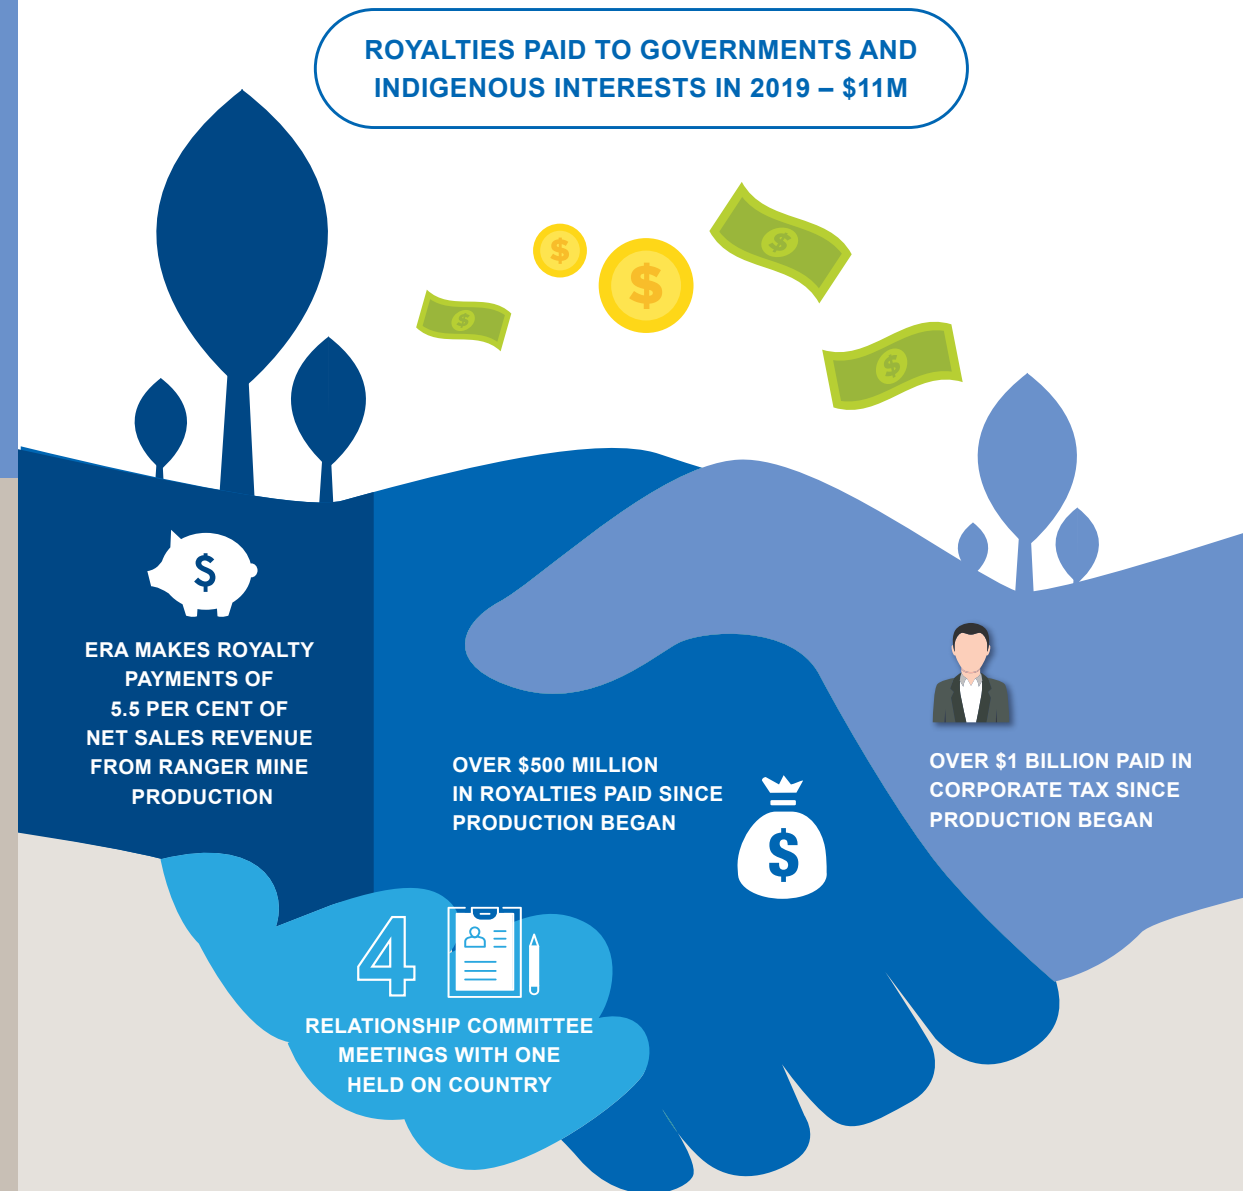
ROYALTIES PAID TO GOVERNMENTS AND INDIGENOUS INTERESTS IN 2019 – $11M

$

$

$

$

$

$

ERA MAKES ROYALTY PAYMENTS OF 5.5 PER CENT OF NET SALES REVENUE FROM RANGER MINE PRODUCTION

OVER $500 MILLION IN ROYALTIES PAID SINCE PRODUCTION BEGAN

$

OVER $1 BILLION PAID IN CORPORATE TAX SINCE PRODUCTION BEGAN

4

RELATIONSHIP COMMITTEE MEETINGS WITH ONE HELD ON COUNTRY